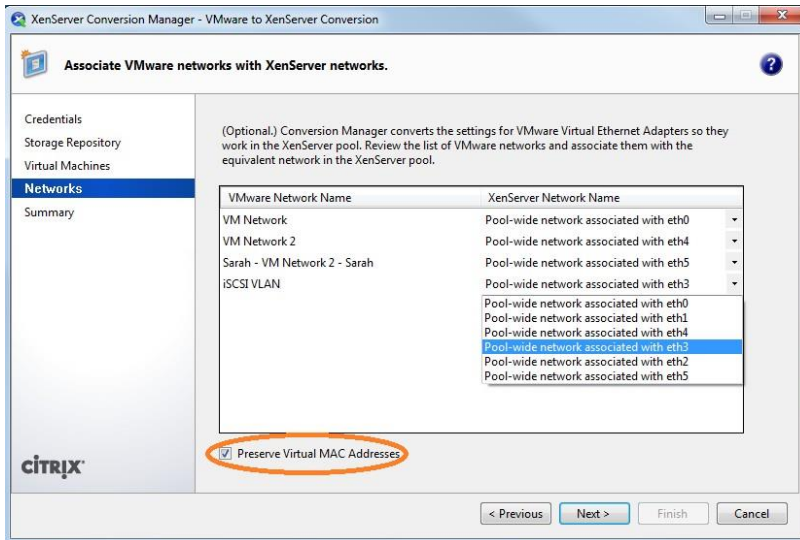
XenServer Conversion Manager - VMware to XenServer Conversion

Associate VMware networks with XenServer networks.

Credentials
Storage Repository
Virtual Machines
Networks
Summary

(Optional.) Conversion Manager converts the settings for VMware Virtual Ethernet Adapters so they work in the XenServer pool. Review the list of VMware networks and associate them with the equivalent network in the XenServer pool.

| VMware Network Name | XenServer Network Name |
|---|---|
| VM Network | Pool-wide network associated with eth0 |
| VM Network 2 | Pool-wide network associated with eth4 |
| Sarah - VM Network 2 - Sarah | Pool-wide network associated with eth5 |
| iSCSI VLAN | Pool-wide network associated with eth3 |

Pool-wide network associated with eth0
Pool-wide network associated with eth1
Pool-wide network associated with eth4
Pool-wide network associated with eth3
Pool-wide network associated with eth2
Pool-wide network associated with eth5

CiTRiX

Preserve Virtual MAC Addresses

< Previous
Next >
Finish
Cancel